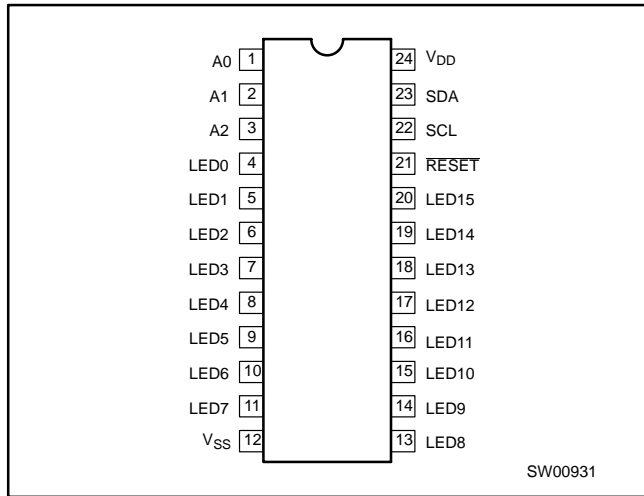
A0 1
A1 2
A2 3
LED0 4
LED1 5
LED2 6
LED3 7
LED4 8
LED5 9
LED6 10
LED7 11
$V_{SS}$ 12

24 $V_{DD}$
23 SDA
22 SCL
21 $\overline{RESET}$
20 LED15
19 LED14
18 LED13
17 LED12
16 LED11
15 LED10
14 LED9
13 LED8

SW00931